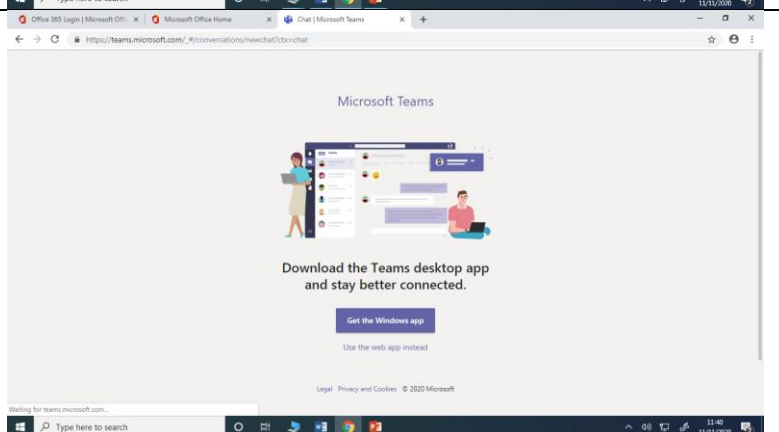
Type here to search

11/11/2020

Office 365 Login | Microsoft Offi ×
Microsoft Office Home ×
Chat | Microsoft Teams ×
+

https://teams.microsoft.com/_#/conversations/newchat?ctx=chat

Microsoft Teams

Download the Teams desktop app and stay better connected.

Get the Windows app

Use the web app instead

Legal Privacy and Cookies © 2020 Microsoft

Waiting for teams.microsoft.com...

Type here to search

11:40
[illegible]